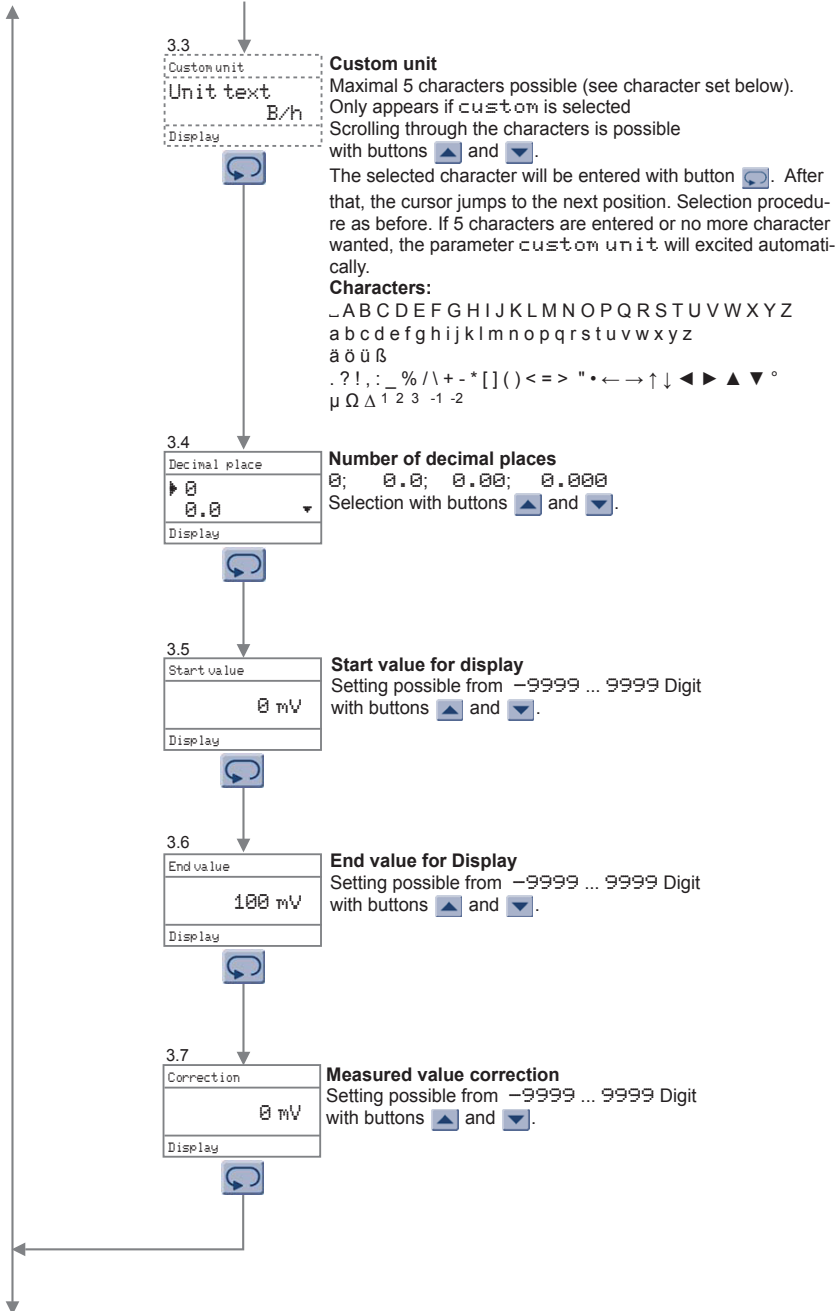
3.3

Custom unit

Unit text
B/h

Display

**Custom unit**
Maximal 5 characters possible (see character set below). Only appears if custom is selected
Scrolling through the characters is possible with buttons and .
The selected character will be entered with button . After that, the cursor jumps to the next position. Selection procedure as before. If 5 characters are entered or no more character wanted, the parameter custom unit will excited automatically.
**Characters:**
␣A B C D E F G H I J K L M N O P Q R S T U V W X Y Z
a b c d e f g h i j k l m n o p q r s t u v w x y z
ä ö ü ß
. ? ! , : _ % / \ + - * [ ] ( ) < = > " • ← → ↑ ↓ ◄ ► ▲ ▼ °
µ Ω ∆ $^{1}$ $^{2}$ $^{3}$ $^{-1}$ $^{-2}$

3.4

Decimal place

▸ 0
0.0 ▾

Display

**Number of decimal places**
0; 0.0; 0.00; 0.000
Selection with buttons and .

3.5

Start value

0 mV

Display

**Start value for display**
Setting possible from −9999 ... 9999 Digit with buttons and .

3.6

End value

100 mV

Display

**End value for Display**
Setting possible from −9999 ... 9999 Digit with buttons and .

3.7

Correction

0 mV

Display

**Measured value correction**
Setting possible from −9999 ... 9999 Digit with buttons and .